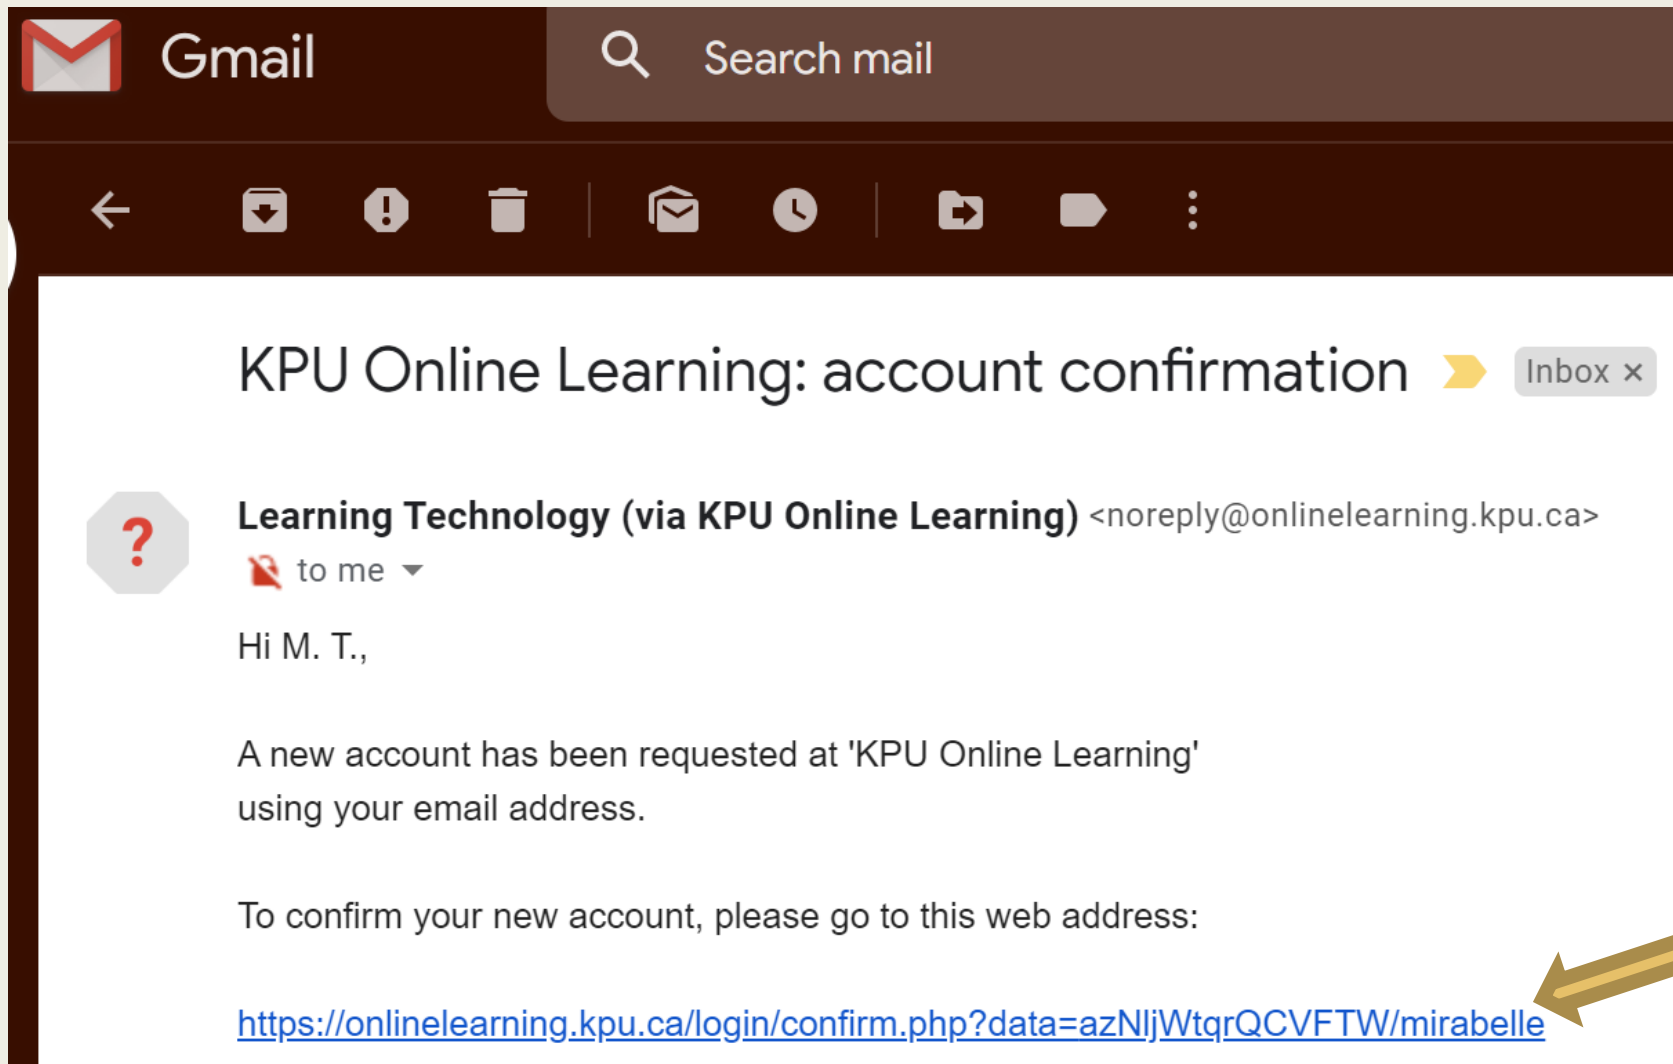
Gmail

Search mail

KPU Online Learning: account confirmation

Inbox ×

?

Learning Technology (via KPU Online Learning) <noreply@onlinelearning.kpu.ca>

to me

Hi M. T.,

A new account has been requested at 'KPU Online Learning' using your email address.

To confirm your new account, please go to this web address:

https://onlinelearning.kpu.ca/login/confirm.php?data=azNljWtqrQCVFTW/mirabelle